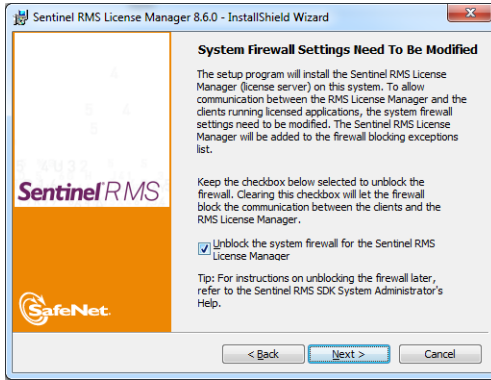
Sentinel RMS License Manager 8.6.0 - InstallShield Wizard

System Firewall Settings Need To Be Modified

The setup program will install the Sentinel RMS License Manager (license server) on this system. To allow communication between the RMS License Manager and the clients running licensed applications, the system firewall settings need to be modified. The Sentinel RMS License Manager will be added to the firewall blocking exceptions list.

Keep the checkbox below selected to unblock the firewall. Clearing this checkbox will let the firewall block the communication between the clients and the RMS License Manager.

Unblock the system firewall for the Sentinel RMS License Manager

Tip: For instructions on unblocking the firewall later, refer to the Sentinel RMS SDK System Administrator's Help.

Sentinel RMS

SafeNet

< Back

Next >

Cancel